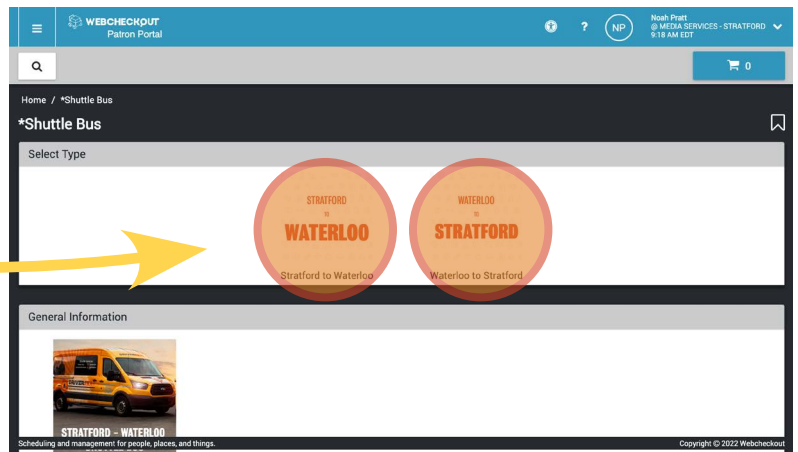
WEBCHECKOUT
Patron Portal

?

NP

Noah Pratt
@ MEDIA SERVICES - STRATFORD
9:18 AM EDT

0

Home / *Shuttle Bus

*Shuttle Bus

Select Type

STRATFORD
to
WATERLOO
Stratford to Waterloo

WATERLOO
to
STRATFORD
Waterloo to Stratford

General Information

STRATFORD - WATERLOO

Scheduling and management for people, places, and things.

Copyright © 2022 Webcheckout